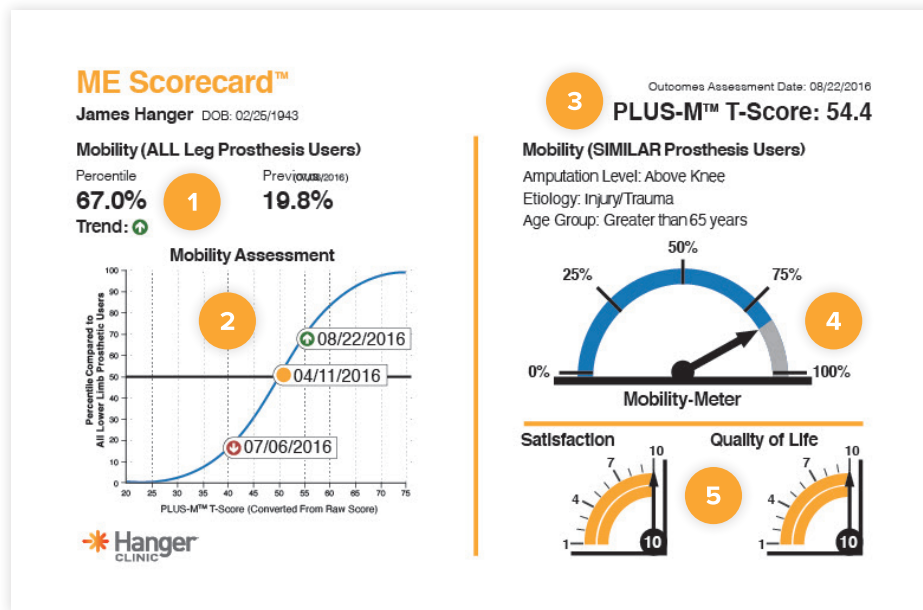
ME Scorecard™

James Hanger DOB: 02/25/1943

Outcomes Assessment Date: 08/22/2016

3

PLUS-M™ T-Score: 54.4

Mobility (ALL Leg Prosthesis Users)

Percentile

67.0%

Trend:

1

Previ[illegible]/2016)

19.8%

Mobility Assessment

2

Percentile Compared to All Lower Limb Prosthetic Users

100
90
80
70
60
50
40
30
20
10
0

08/22/2016

04/11/2016

07/06/2016

20 25 30 35 40 45 50 55 60 65 70 75

PLUS-M™ T-Score (Converted From Raw Score)

Hanger CLINIC

Mobility (SIMILAR Prosthesis Users)

Amputation Level: Above Knee

Etiology: Injury/Trauma

Age Group: Greater than 65 years

50%

25%

75%

4

0%

100%

Mobility-Meter

Satisfaction

Quality of Life

10
7
4
1
10

5

10
7
4
1
10